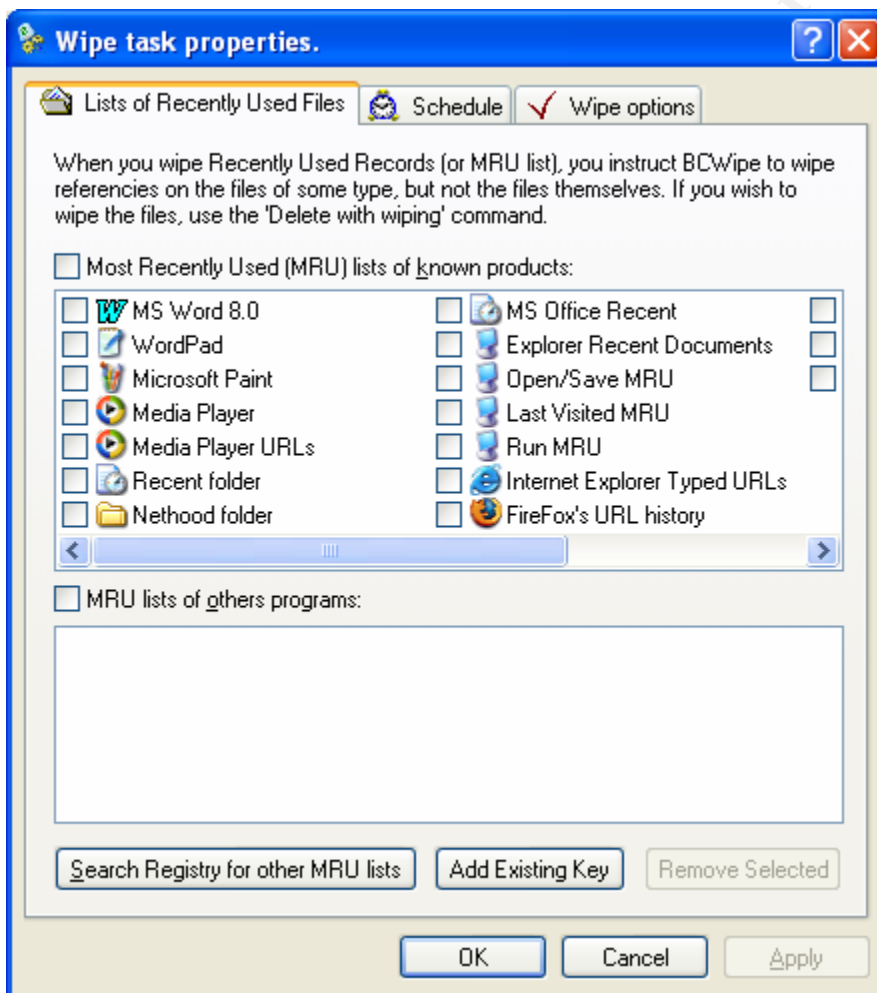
Wipe task properties.

Lists of Recently Used Files | Schedule | Wipe options

When you wipe Recently Used Records (or MRU list), you instruct BCWipe to wipe referencies on the files of some type, but not the files themselves. If you wish to wipe the files, use the 'Delete with wiping' command.

Most Recently Used (MRU) lists of known products:

MS Word 8.0
WordPad
Microsoft Paint
Media Player
Media Player URLs
Recent folder
Nethood folder

MS Office Recent
Explorer Recent Documents
Open/Save MRU
Last Visited MRU
Run MRU
Internet Explorer Typed URLs
FireFox's URL history

MRU lists of others programs:

Search Registry for other MRU lists
Add Existing Key
Remove Selected

OK
Cancel
Apply